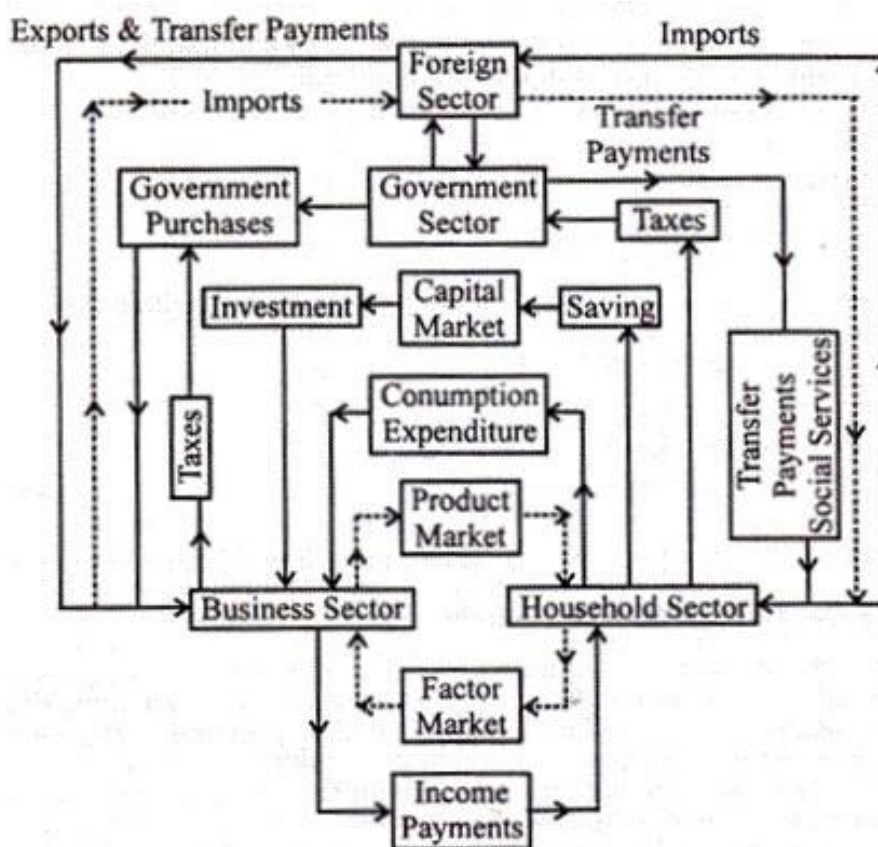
Exports & Transfer Payments

Imports

Foreign Sector

Imports

Transfer Payments

Government Purchases

Government Sector

Taxes

Investment

Capital Market

Saving

Conumption Expenditure

Taxes

Transfer Payments Social Services

Product Market

Business Sector

Household Sector

Factor Market

Income Payments